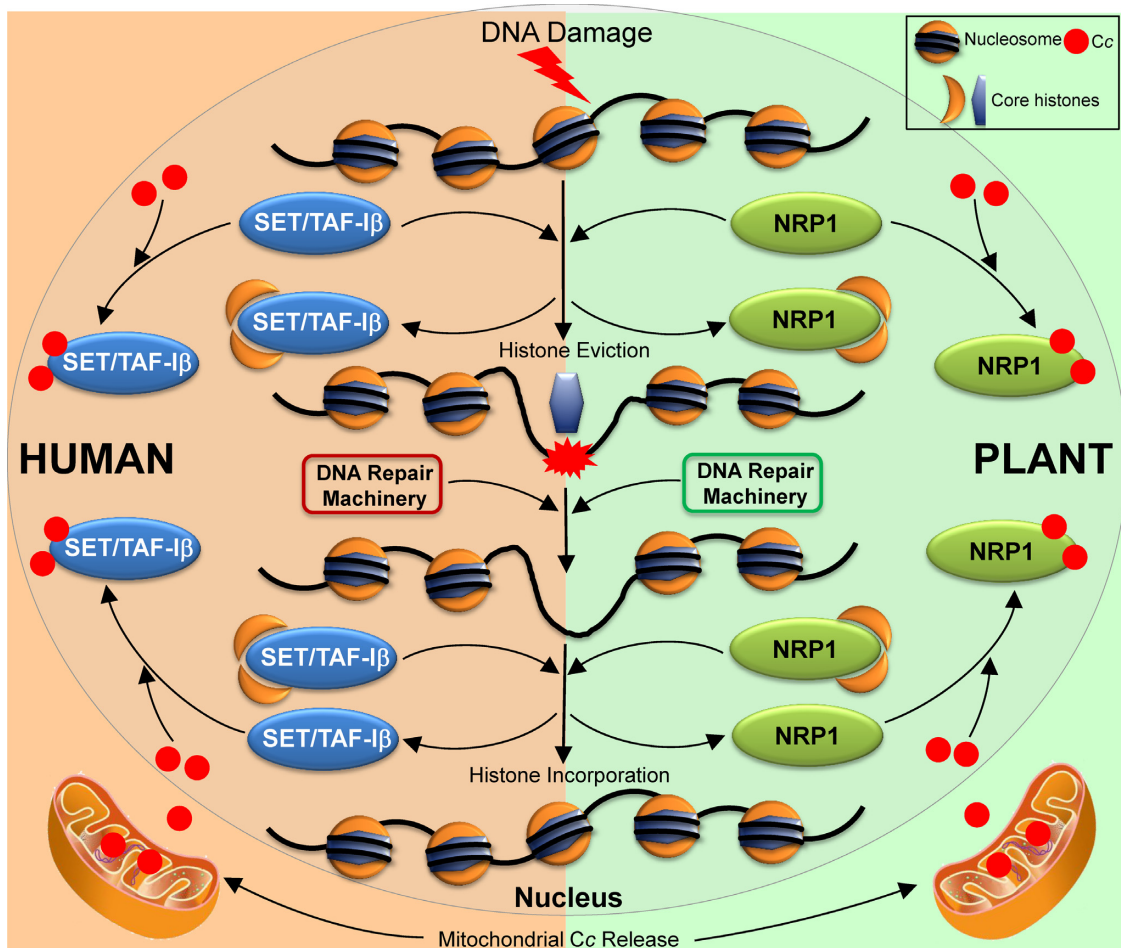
DNA Damage

Nucleosome $Cc$

Core histones

SET/TAF-Iβ

NRP1

SET/TAF-Iβ

NRP1

SET/TAF-Iβ

NRP1

Histone Eviction

HUMAN

PLANT

DNA Repair Machinery

DNA Repair Machinery

SET/TAF-Iβ

NRP1

SET/TAF-Iβ

NRP1

SET/TAF-Iβ

NRP1

Histone Incorporation

Nucleus

Mitochondrial $Cc$ Release